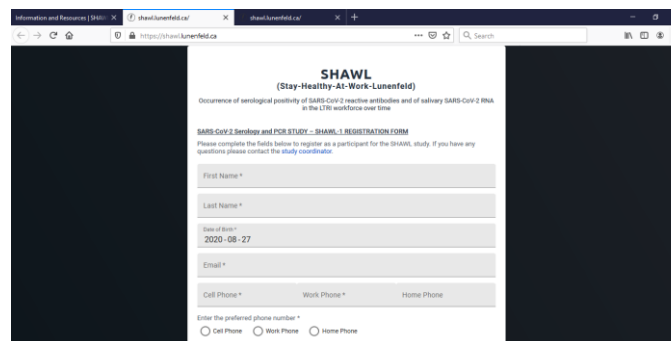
Information and Resources | SHAW
shawl.lunenfeld.ca/
shawl.lunenfeld.ca/
https://shawl.lunenfeld.ca
Search

SHAWL
(Stay-Healthy-At-Work-Lunenfeld)

Occurrence of serological positivity of SARS-CoV-2 reactive antibodies and of salivary SARS-CoV-2 RNA in the LTRI workforce over time

SARS-CoV-2 Serology and PCR STUDY – SHAWL-1 REGISTRATION FORM

Please complete the fields below to register as a participant for the SHAWL study. If you have any questions please contact the study coordinator.

First Name *

Last Name *

Date of Birth *
2020 - 08 - 27

Email *

Cell Phone *
Work Phone *
Home Phone

Enter the preferred phone number *
Cell Phone
Work Phone
Home Phone